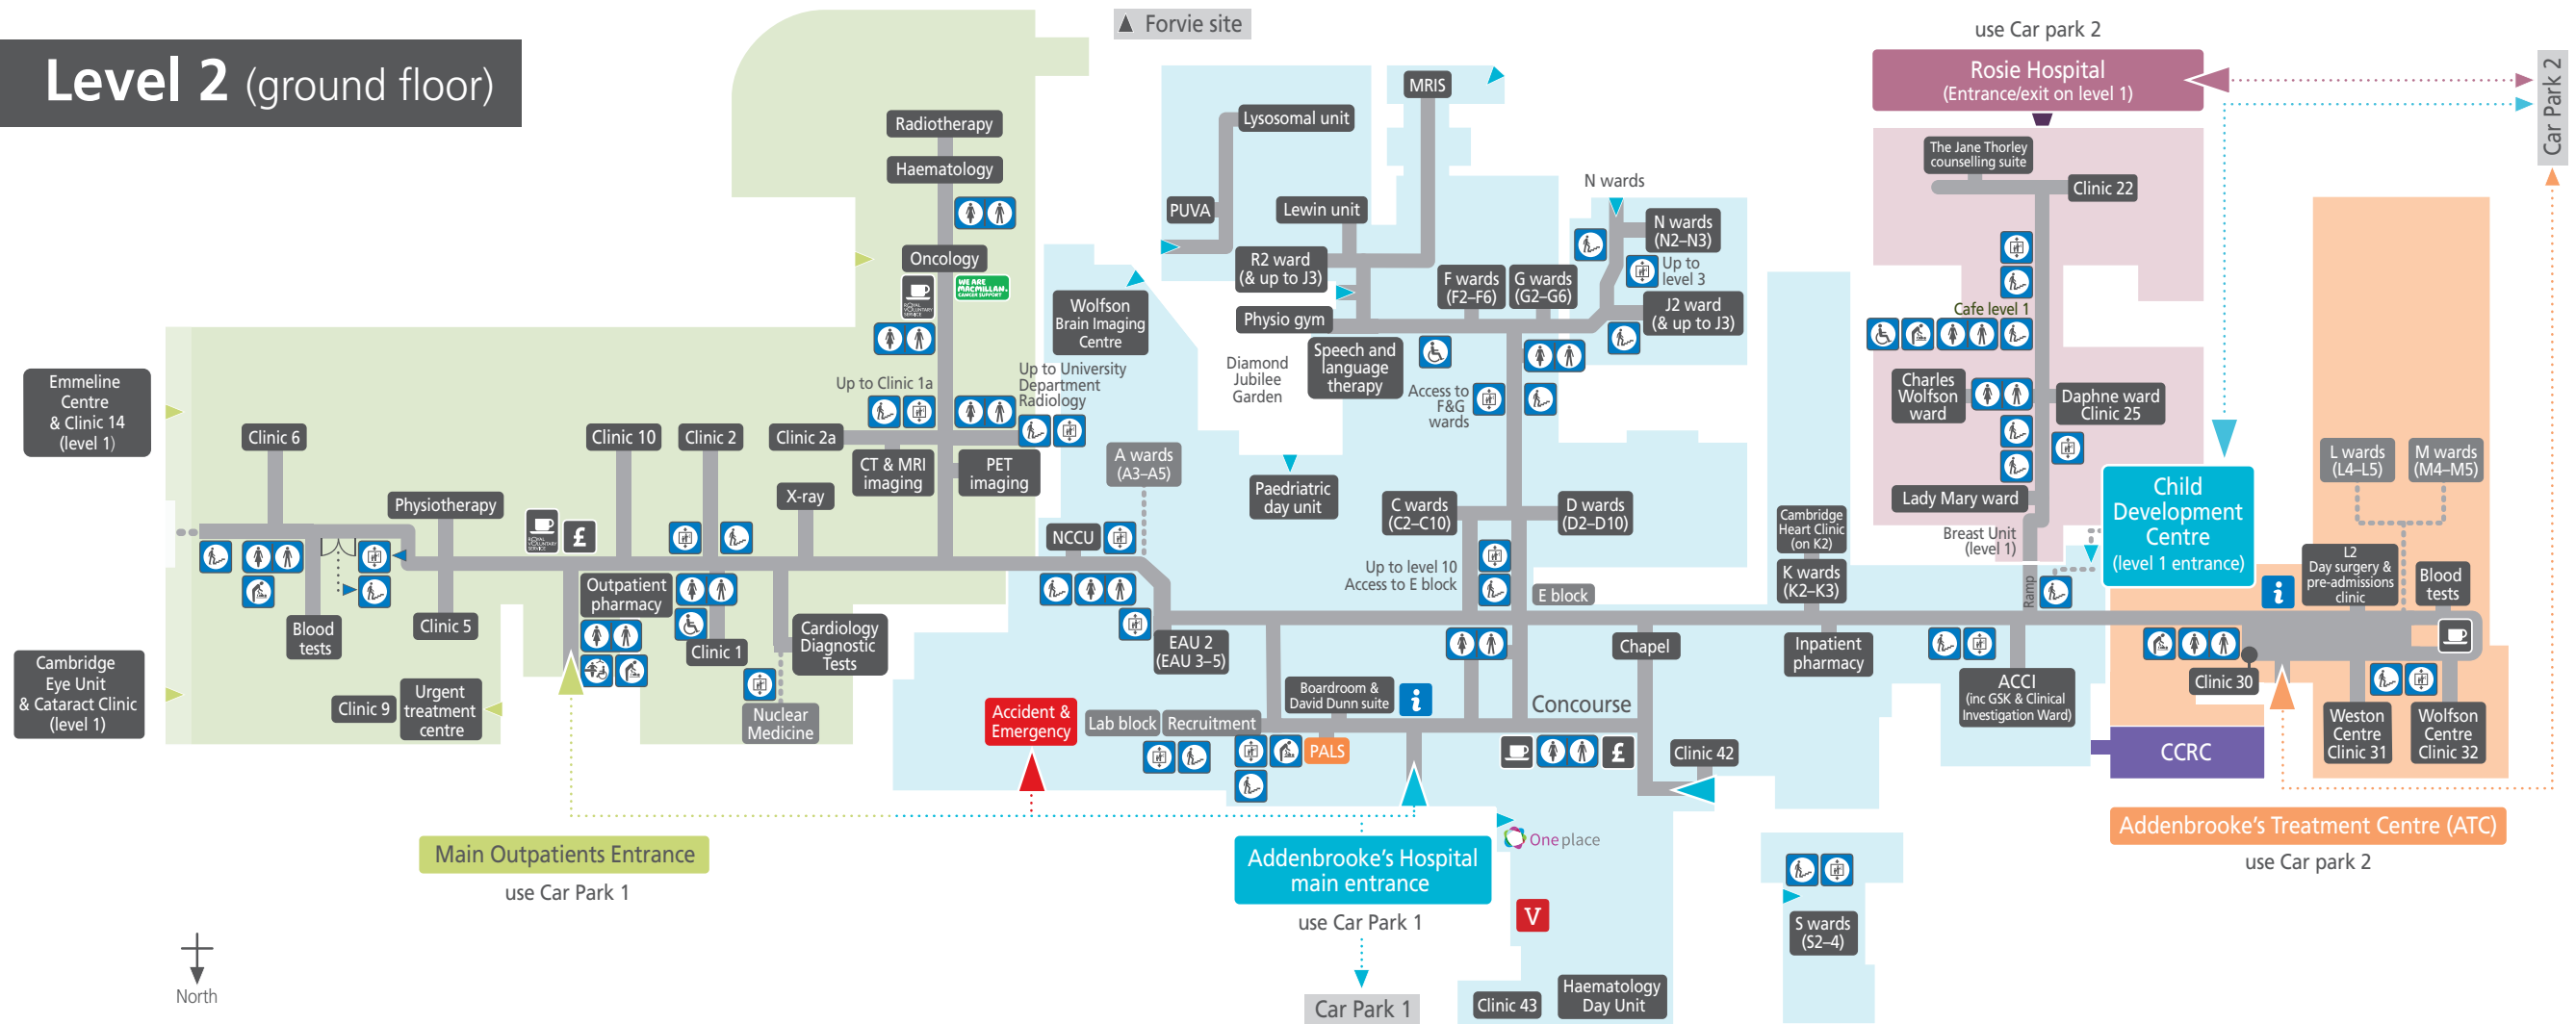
Level 2 (ground floor)

Forvie site

use Car park 2

Rosie Hospital (Entrance/exit on level 1)

Car Park 2

Radiotherapy

Haematology

Oncology

WE ARE MACMILLAN. CANCER SUPPORT

Lysosomal unit

MRIS

PUVA

Lewin unit

R2 ward (& up to J3)

Physio gym

N wards

N wards (N2–N3)

Up to level 3

F wards (F2–F6)

G wards (G2–G6)

J2 ward (& up to J3)

The Jane Thorley counselling suite

Clinic 22

Cafe level 1

Wolfson Brain Imaging Centre

Diamond Jubilee Garden

Speech and language therapy

Access to F&G wards

Up to University Department Radiology

Up to Clinic 1a

Emmeline Centre & Clinic 14 (level 1)

Clinic 6

Clinic 10

Clinic 2

Clinic 2a

CT & MRI imaging

PET imaging

A wards (A3–A5)

Paediatric day unit

C wards (C2–C10)

D wards (D2–D10)

Charles Wolfson ward

Daphne ward Clinic 25

Lady Mary ward

Breast Unit (level 1)

Child Development Centre (level 1 entrance)

L wards (L4–L5)

M wards (M4–M5)

Physiotherapy

X-ray

NCCU

Up to level 10 Access to E block

E block

Cambridge Heart Clinic (on K2)

K wards (K2–K3)

Ramp

L2 Day surgery & pre-admissions clinic

Blood tests

Blood tests

Clinic 5

Outpatient pharmacy

Clinic 1

Cardiology Diagnostic Tests

EAU 2 (EAU 3–5)

Chapel

Inpatient pharmacy

ACCI (inc GSK & Clinical Investigation Ward)

Clinic 30

Cambridge Eye Unit & Cataract Clinic (level 1)

Clinic 9

Urgent treatment centre

Nuclear Medicine

Accident & Emergency

Lab block

Recruitment

Boardroom & David Dunn suite

PALS

Concourse

Clinic 42

CCRC

Weston Centre Clinic 31

Wolfson Centre Clinic 32

Addenbrooke's Treatment Centre (ATC)

use Car park 2

Main Outpatients Entrance

use Car Park 1

Addenbrooke's Hospital main entrance

use Car Park 1

One place

V

S wards (S2–4)

North

Car Park 1

Clinic 43

Haematology Day Unit

£

£